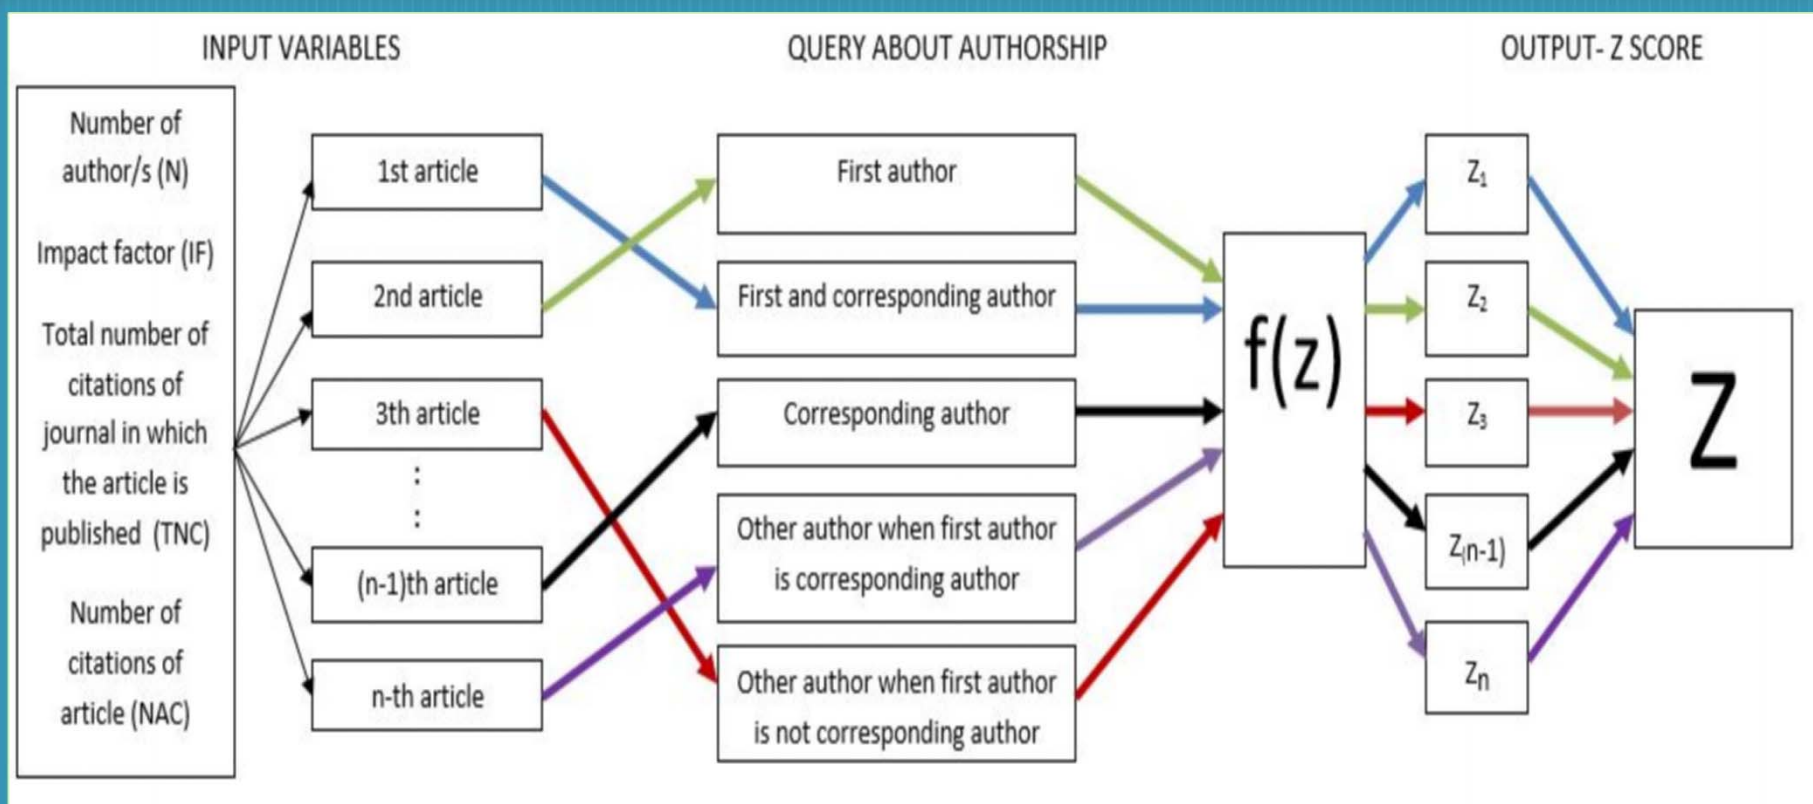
INPUT VARIABLES

QUERY ABOUT AUTHORSHIP

OUTPUT- Z SCORE

Number of author/s (N)

Impact factor (IF)

Total number of citations of journal in which the article is published (TNC)

Number of citations of article (NAC)

1st article

2nd article

3th article

⋮

(n-1)th article

n-th article

First author

First and corresponding author

Corresponding author

Other author when first author is corresponding author

Other author when first author is not corresponding author

f(z)

$Z_1$

$Z_2$

$Z_3$

$Z_{(n-1)}$

$Z_n$

Z